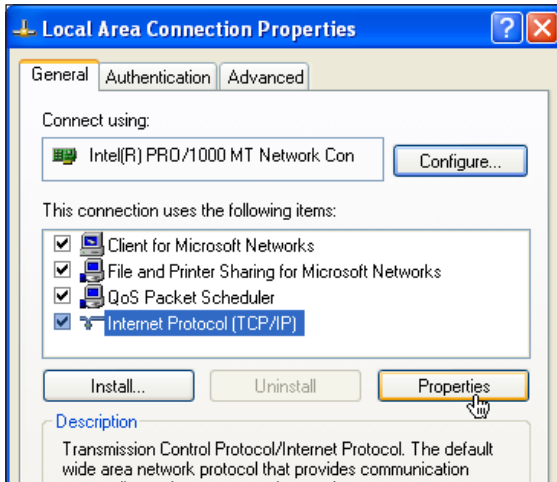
Local Area Connection Properties

?

General | Authentication | Advanced

Connect using:

Intel(R) PRO/1000 MT Network Con

Configure...

This connection uses the following items:

Client for Microsoft Networks
File and Printer Sharing for Microsoft Networks
QoS Packet Scheduler
Internet Protocol (TCP/IP)

Install...
Uninstall
Properties

Description

Transmission Control Protocol/Internet Protocol. The default wide area network protocol that provides communication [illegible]